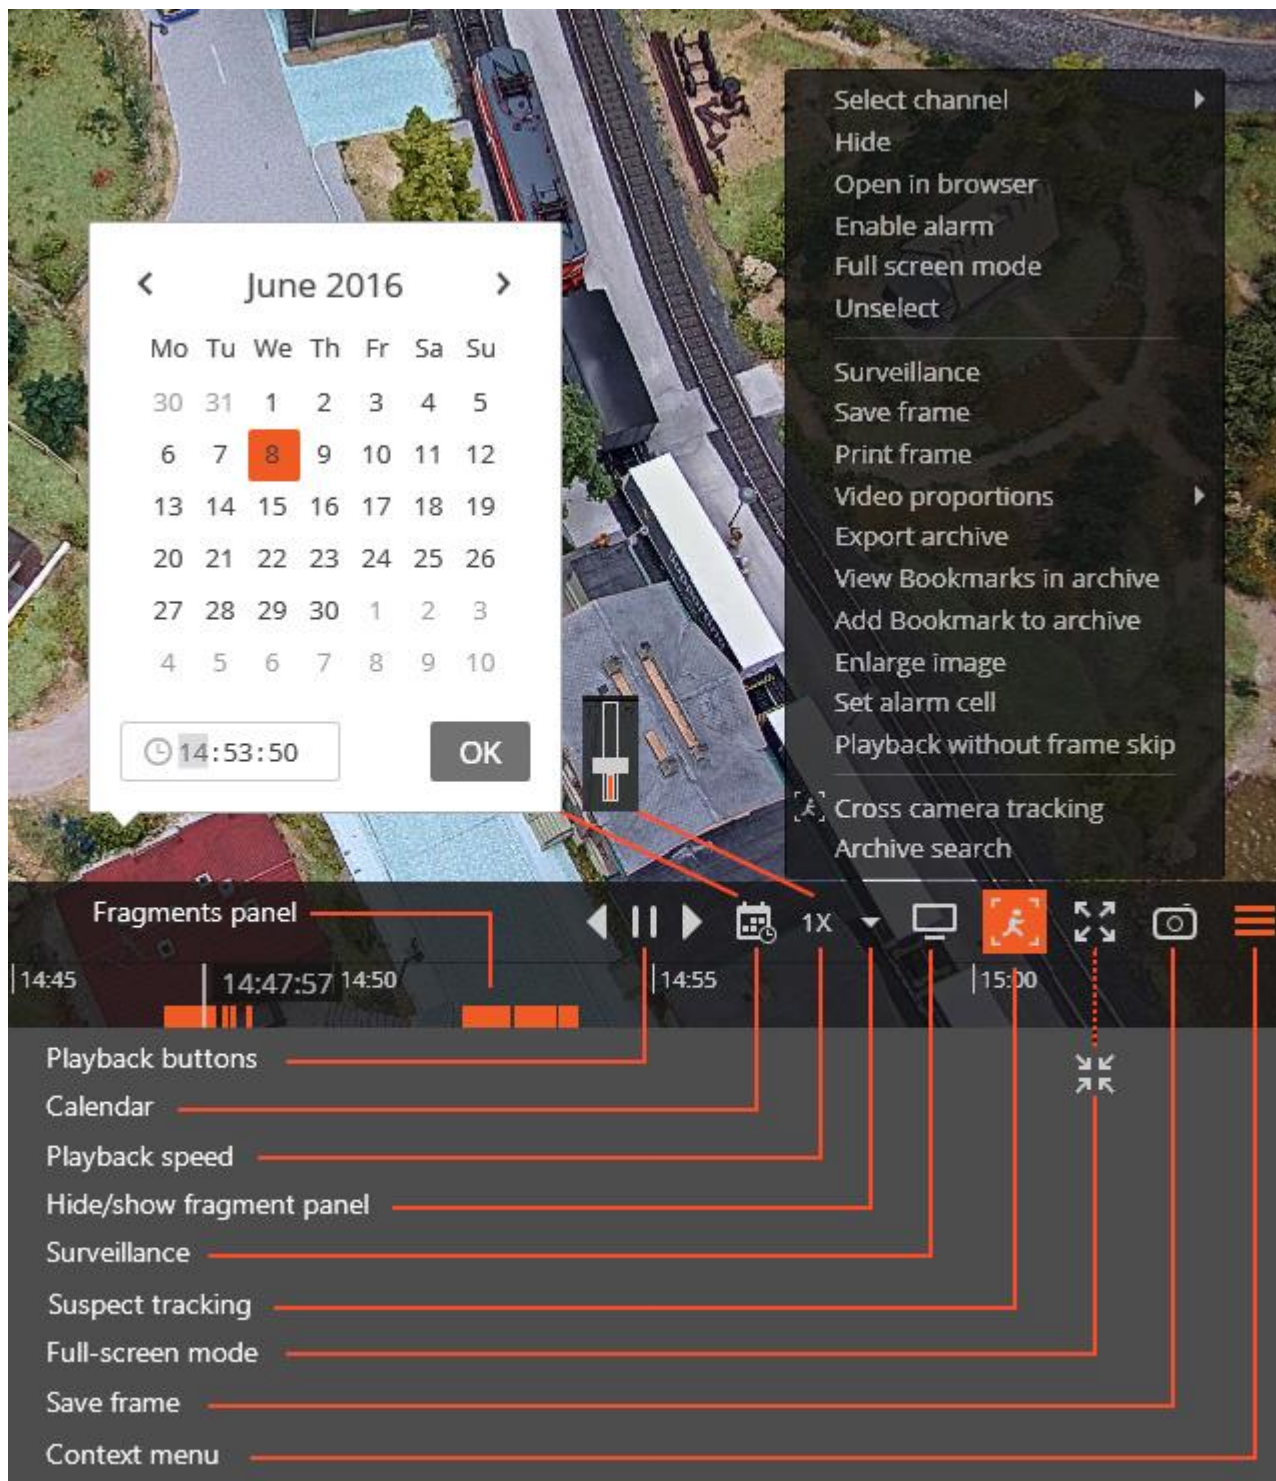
June 2016

| Mo | Tu | We | Th | Fr | Sa | Su |
|---|---|---|---|---|---|---|
| 30 | 31 | 1 | 2 | 3 | 4 | 5 |
| 6 | 7 | 8 | 9 | 10 | 11 | 12 |
| 13 | 14 | 15 | 16 | 17 | 18 | 19 |
| 20 | 21 | 22 | 23 | 24 | 25 | 26 |
| 27 | 28 | 29 | 30 | 1 | 2 | 3 |
| 4 | 5 | 6 | 7 | 8 | 9 | 10 |

14:53:50
OK

Select channel
Hide
Open in browser
Enable alarm
Full screen mode
Unselect
Surveillance
Save frame
Print frame
Video proportions
Export archive
View Bookmarks in archive
Add Bookmark to archive
Enlarge image
Set alarm cell
Playback without frame skip
Cross camera tracking
Archive search

Fragments panel
1X
14:45
14:47:57
14:50
14:55
15:00

Playback buttons
Calendar
Playback speed
Hide/show fragment panel
Surveillance
Suspect tracking
Full-screen mode
Save frame
Context menu